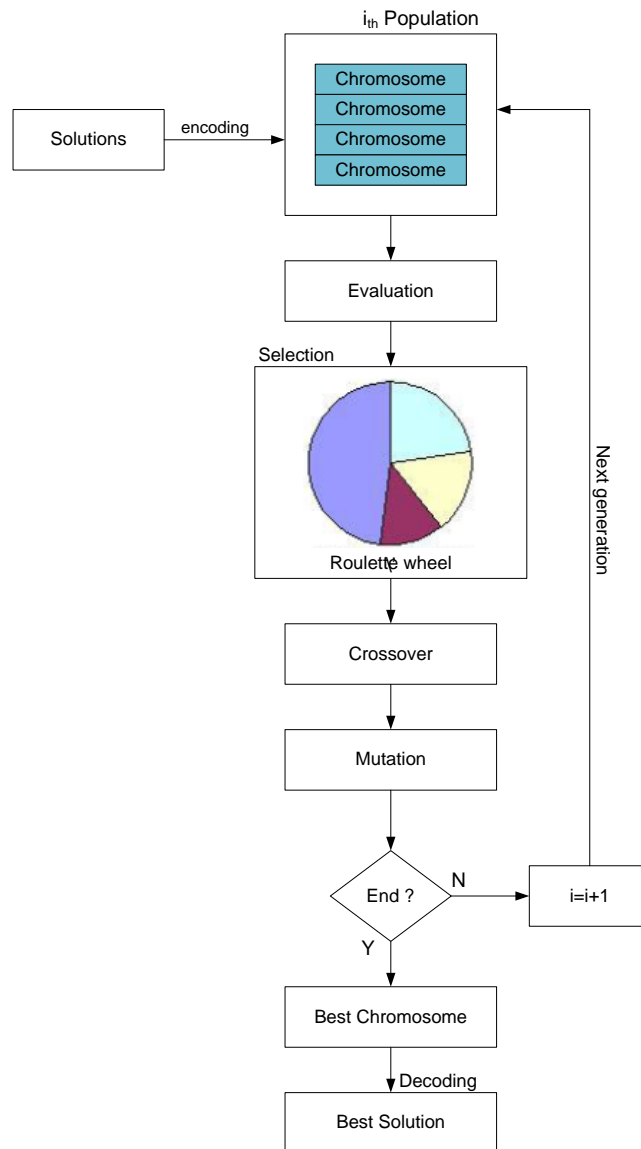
$i_{th}$ Population

Solutions

encoding

Chromosome
Chromosome
Chromosome
Chromosome

Evaluation

Selection

Roulette wheel

Next generation

Crossover

Mutation

End ?

N

i=i+1

Y

Best Chromosome

Decoding

Best Solution